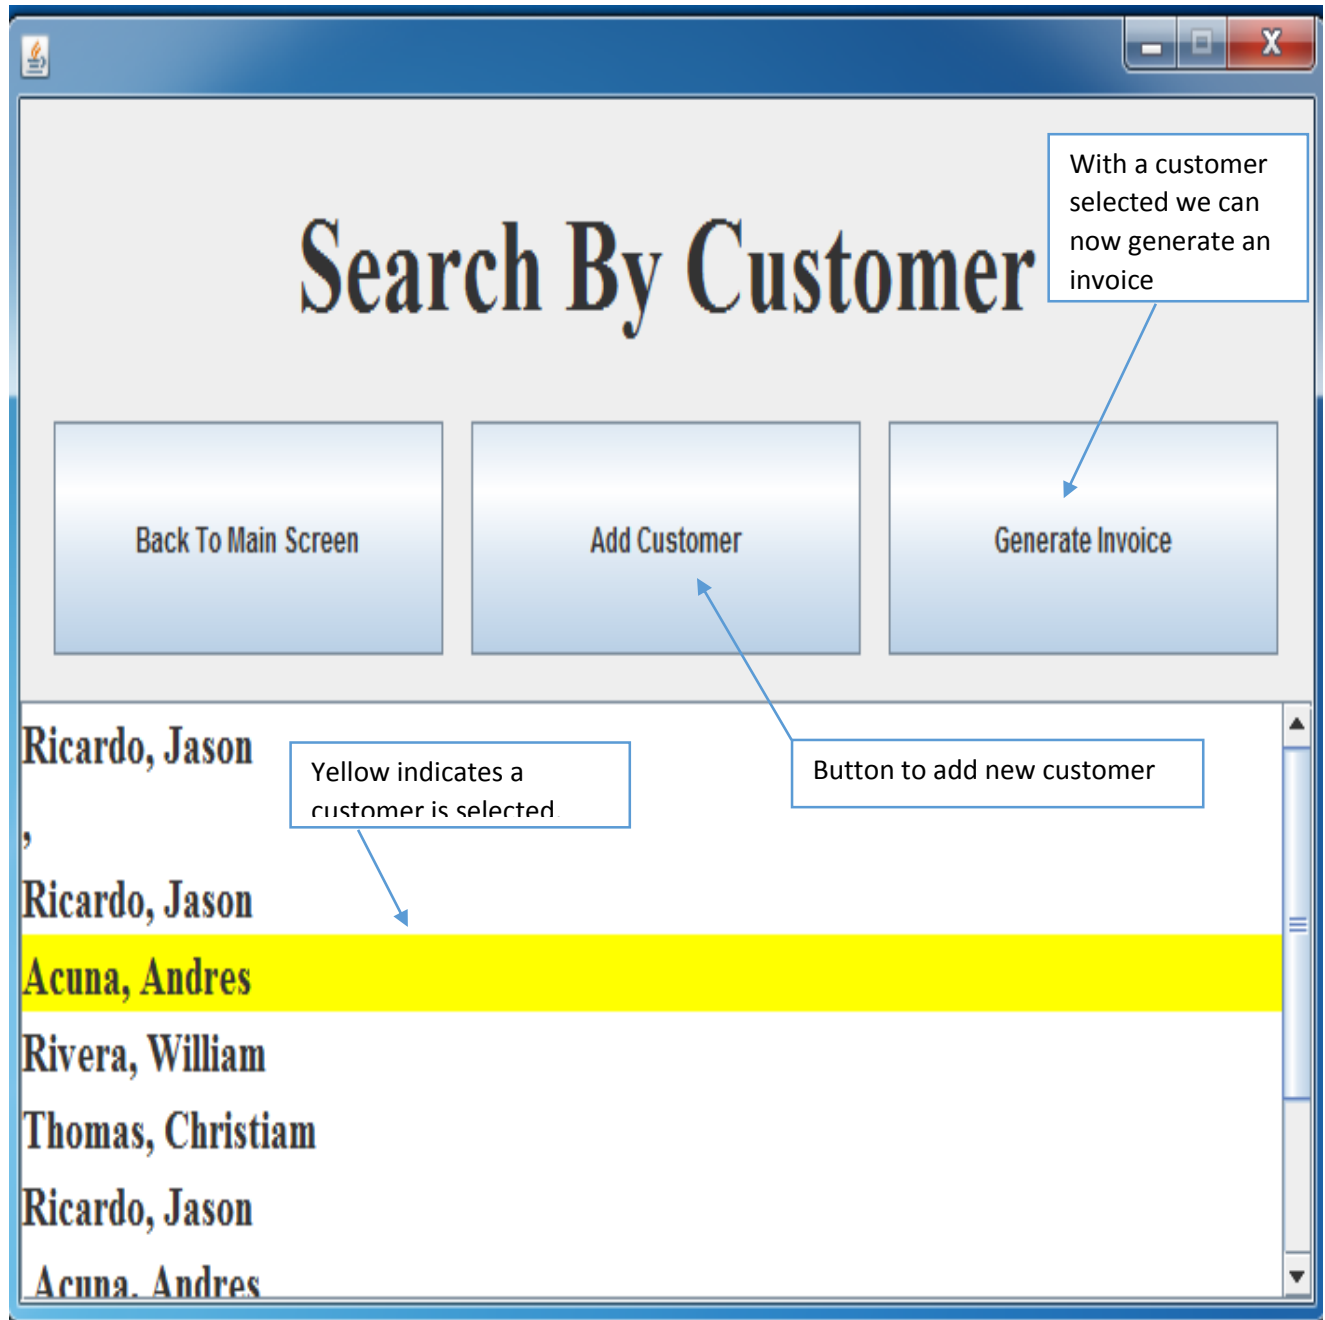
Search By Customer

With a customer selected we can now generate an invoice

Back To Main Screen

Add Customer

Generate Invoice

Ricardo, Jason

Yellow indicates a customer is selected

Button to add new customer

,

Ricardo, Jason

Acuna, Andres

Rivera, William

Thomas, Christiam

Ricardo, Jason

Acuna, Andres